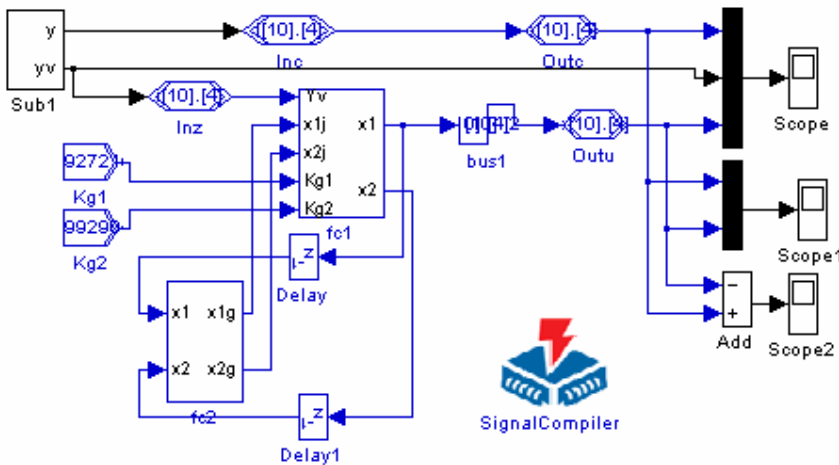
y
yv
Sub1
[10].[4]
Inc
[10].[4]
Outc
[10].[4]
Inz
Yv
x1j
x2j
Kg1
Kg2
x1
x2
fc1
9272
Kg1
99290
Kg2
[10].[4]
bus1
[10].[4]
Outu
Scope
Scope1
Scope2
Add
−
+
$z^{-1}$
Delay
x1
x2
x1g
x2g
fc2
$z^{-1}$
Delay1
SignalCompiler